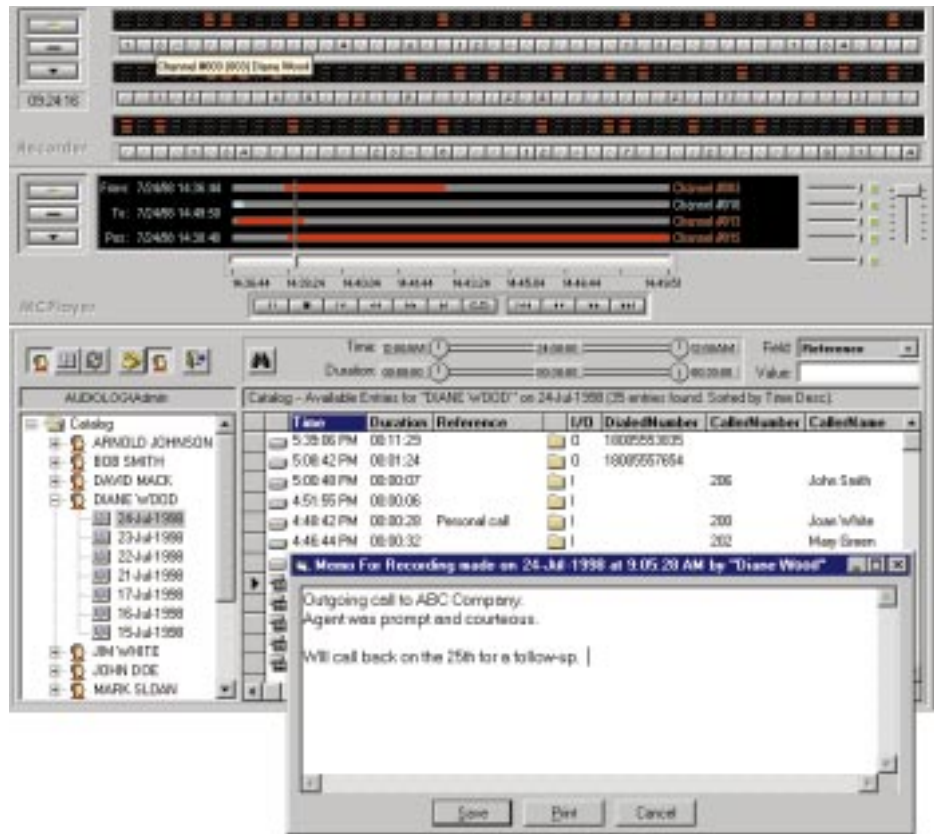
Channel #003 (003) Diane Wood

09:24:16

Recorder

From: 7/24/98 14:36:44
To: 7/24/98 14:49:58
Pos: 7/24/98 14:38:48

Channel #003
Channel #010
Channel #013
Channel #015

14:36:44 14:39:24 14:40:04 14:40:44 14:41:24 14:45:04 14:46:44 14:49:51

MCPlayer

Time: 0:00:00 24:00:00 23:59:59
Duration: 0:00:00 00:30:00 00:30:00

Field: Reference
Value:

AUDIOLOG\Admin

Catalog - Available Entries for "DIANE WOOD" on 24-Jul-1998 (35 entries found. Sorted by Time Desc).

Catalog
ARNOLD JOHNSON
BOB SMITH
DAVID MACK
DIANE WOOD
24-Jul-1998
23-Jul-1998
22-Jul-1998
21-Jul-1998
17-Jul-1998
16-Jul-1998
15-Jul-1998
JIM WHITE
JOHN DOE
MARK SLOAN

| Time | Duration | Reference | I/O | DialedNumber | CallerNumber | CallerName |
|---|---|---|---|---|---|---|
| 5:38:06 PM | 00:11:29 | | O | 18005553035 | | |
| 5:08:42 PM | 00:01:24 | | O | 18005557654 | | |
| 5:00:40 PM | 00:00:07 | | I | | 206 | John Smith |
| 4:51:55 PM | 00:00:06 | | I | | | |
| 4:48:42 PM | 00:00:20 | Personal call | I | | 200 | Joan White |
| 4:46:44 PM | 00:00:32 | | I | | 202 | May Green |

Memo For Recording made on 24-Jul-1998 at 9:05:28 AM by "Diane Wood"

Outgoing call to ABC Company.
Agent was prompt and courteous.

Will call back on the 25th for a follow-up.

Save Print Cancel